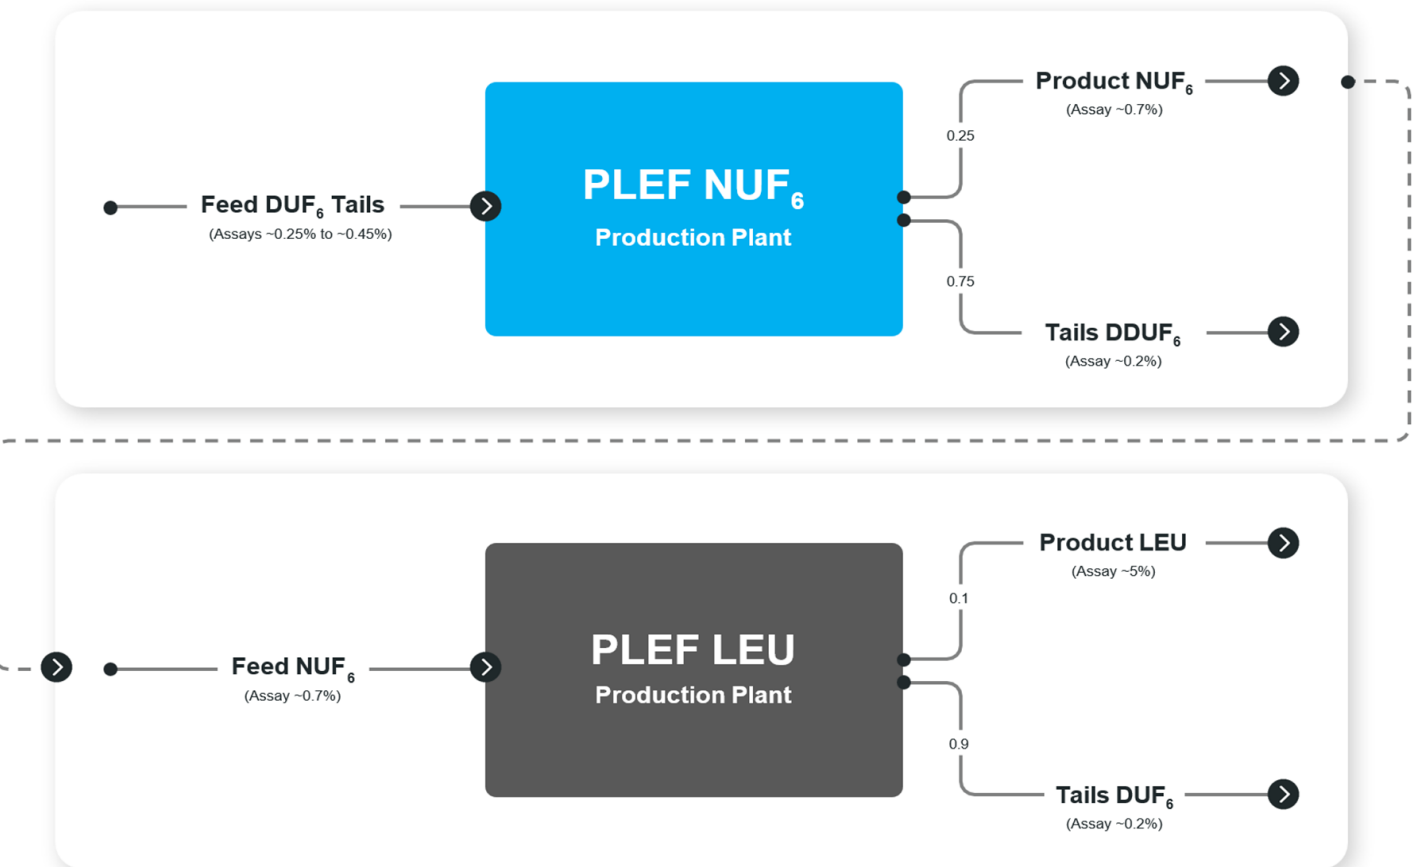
Feed $DUF_6$ Tails
(Assays ~0.25% to ~0.45%)

PLEF $NUF_6$
Production Plant

0.25

Product $NUF_6$
(Assay ~0.7%)

0.75

Tails $DDUF_6$
(Assay ~0.2%)

Feed $NUF_6$
(Assay ~0.7%)

PLEF LEU
Production Plant

0.1

Product LEU
(Assay ~5%)

0.9

Tails $DUF_6$
(Assay ~0.2%)